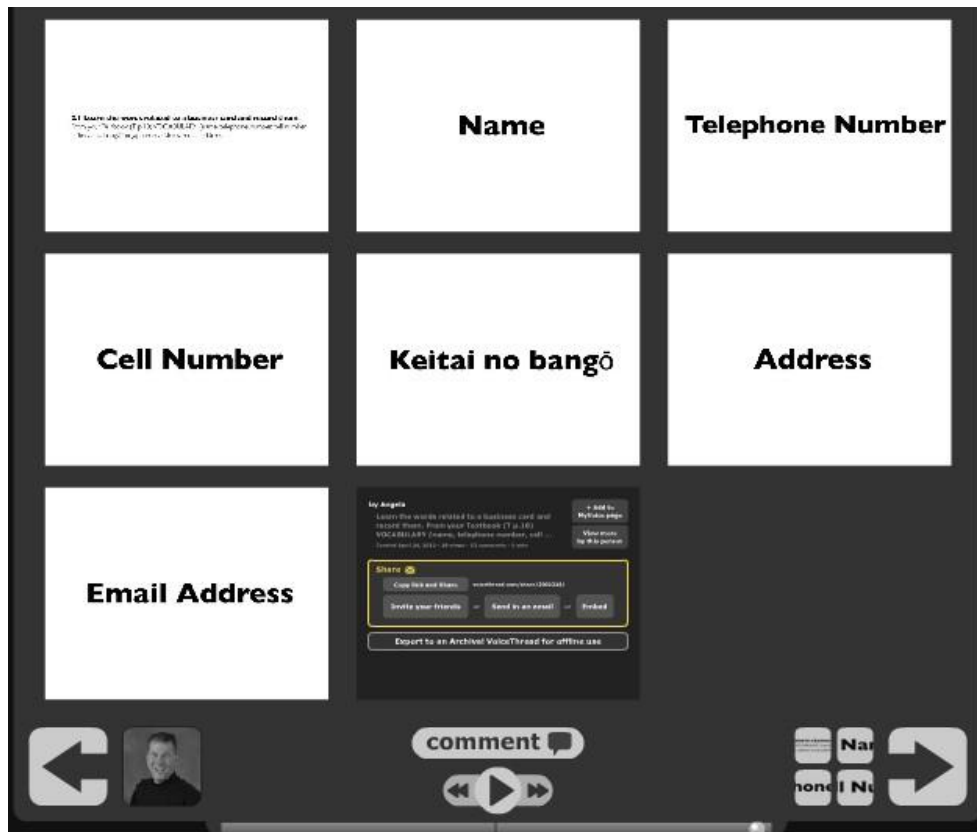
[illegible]

Name

Telephone Number

Cell Number

Keitai no bangō

Address

Email Address

by Angela

Learn the words related to a business card and record them. From your Textbook (T p.16) VOCABULARY (name, telephone number, cell ...

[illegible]

+ Add to MyVoice page

View more by this person

Share

Copy link and Share

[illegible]

Invite your friends

or

Send in an email

or

Embed

Export to an Archival VoiceThread for offline use

comment

Nar

hone Nu